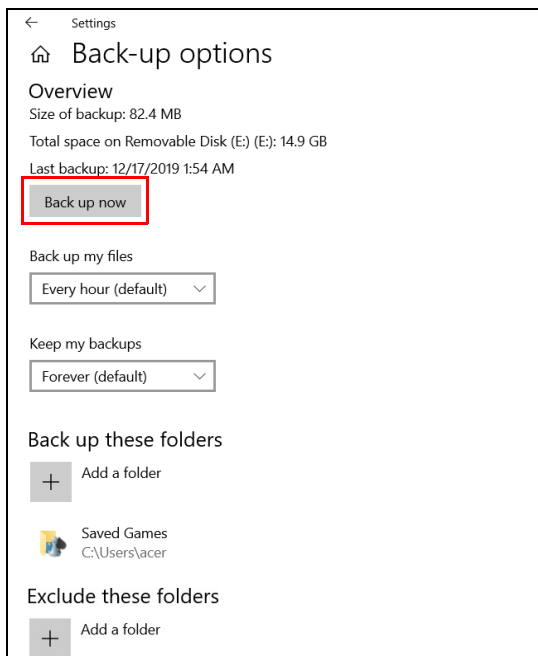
← Settings

⌂ Back-up options

Overview

Size of backup: 82.4 MB

Total space on Removable Disk (E:) (E:): 14.9 GB

Last backup: 12/17/2019 1:54 AM

Back up now

Back up my files

Every hour (default)

Keep my backups

Forever (default)

Back up these folders

+ Add a folder

Saved Games
C:\Users\acer

Exclude these folders

+ Add a folder